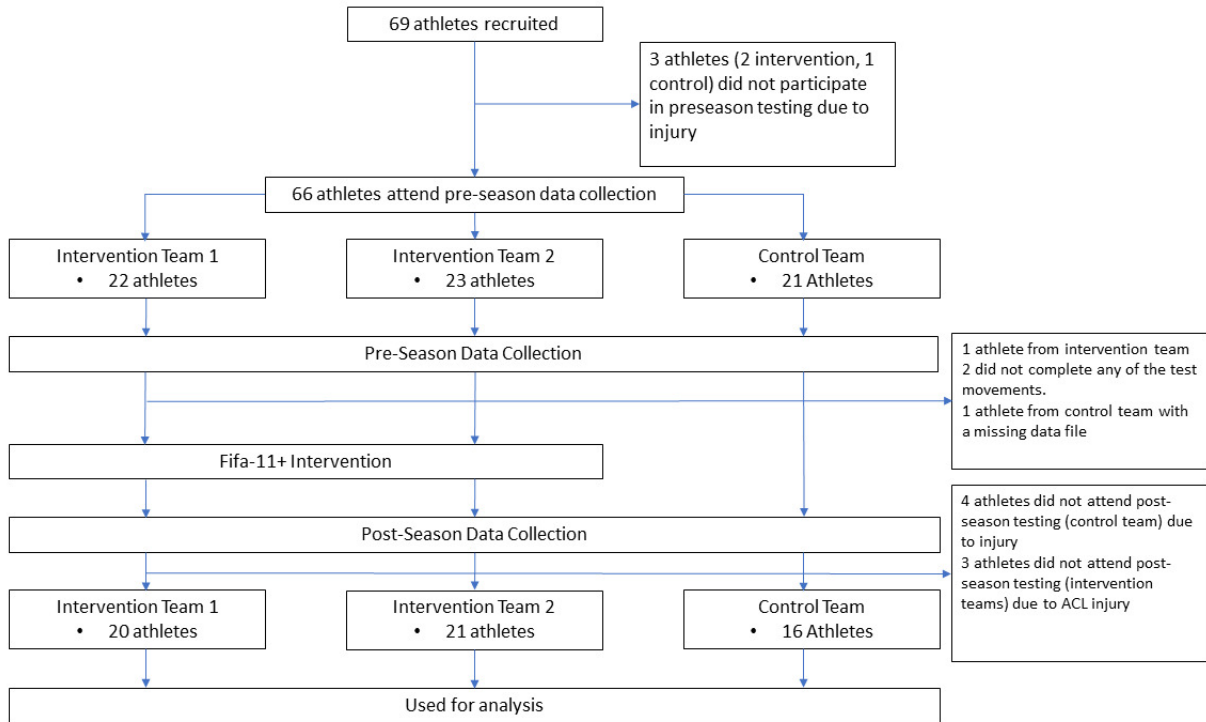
69 athletes recruited

3 athletes (2 intervention, 1 control) did not participate in preseason testing due to injury

66 athletes attend pre-season data collection

Intervention Team 1
• 22 athletes

Intervention Team 2
• 23 athletes

Control Team
• 21 Athletes

Pre-Season Data Collection

1 athlete from intervention team 2 did not complete any of the test movements.
1 athlete from control team with a missing data file

Fifa-11+ Intervention

4 athletes did not attend post-season testing (control team) due to injury
3 athletes did not attend post-season testing (intervention teams) due to ACL injury

Post-Season Data Collection

Intervention Team 1
• 20 athletes

Intervention Team 2
• 21 athletes

Control Team
• 16 Athletes

Used for analysis